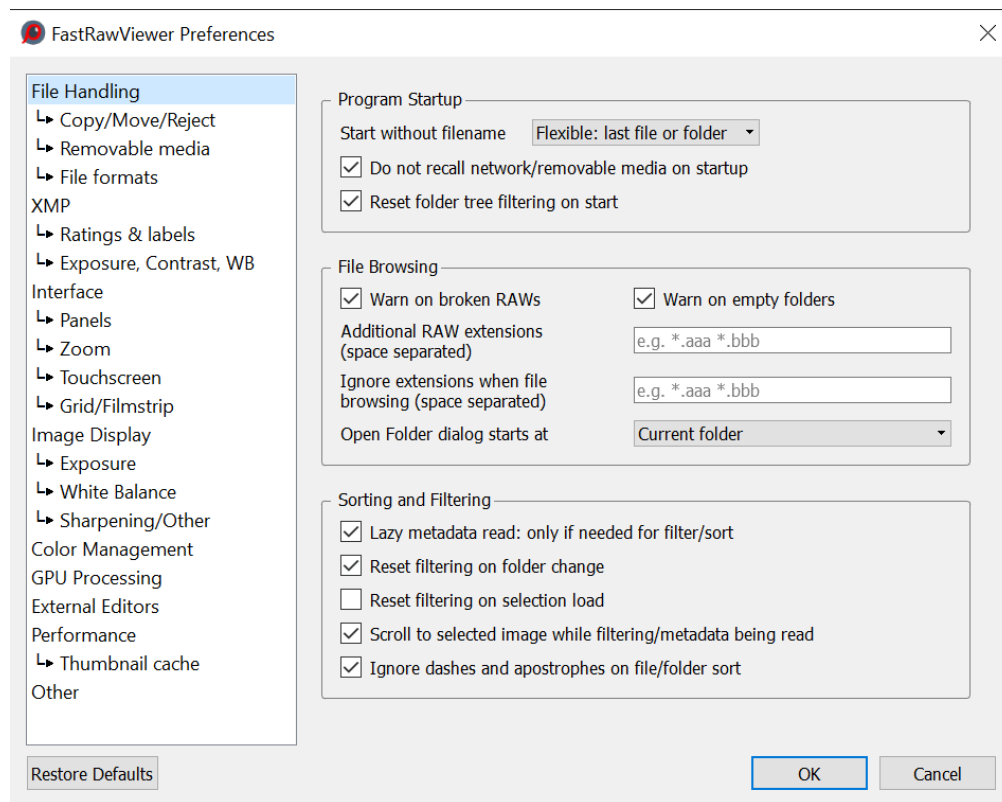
FastRawViewer Preferences

File Handling
↳ Copy/Move/Reject
↳ Removable media
↳ File formats
XMP
↳ Ratings & labels
↳ Exposure, Contrast, WB
Interface
↳ Panels
↳ Zoom
↳ Touchscreen
↳ Grid/Filmstrip
Image Display
↳ Exposure
↳ White Balance
↳ Sharpening/Other
Color Management
GPU Processing
External Editors
Performance
↳ Thumbnail cache
Other

Program Startup
Start without filename Flexible: last file or folder
Do not recall network/removable media on startup
Reset folder tree filtering on start

File Browsing
Warn on broken RAWs
Warn on empty folders
Additional RAW extensions (space separated) e.g. *.aaa *.bbb
Ignore extensions when file browsing (space separated) e.g. *.aaa *.bbb
Open Folder dialog starts at Current folder

Sorting and Filtering
Lazy metadata read: only if needed for filter/sort
Reset filtering on folder change
Reset filtering on selection load
Scroll to selected image while filtering/metadata being read
Ignore dashes and apostrophes on file/folder sort

Restore Defaults
OK
Cancel